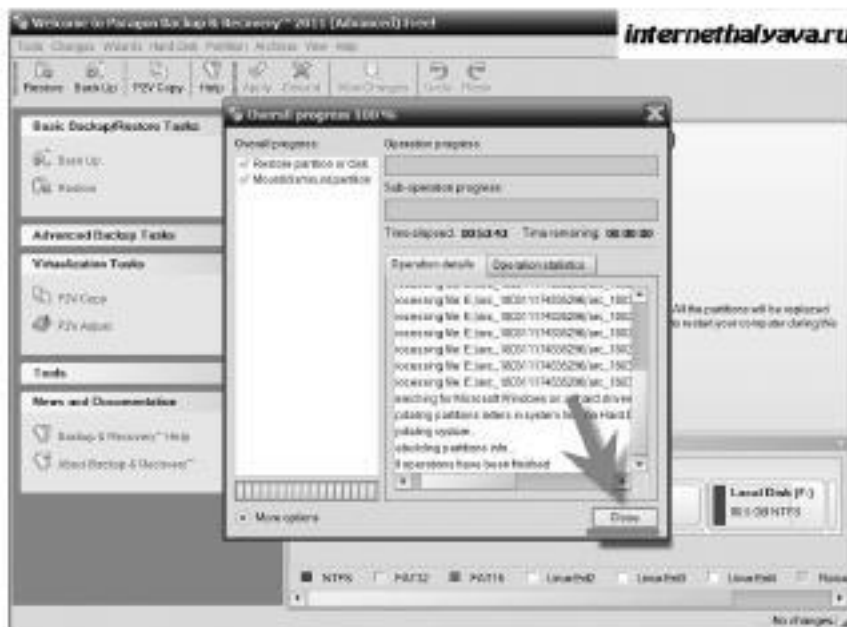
Welcome to Paragon Backup & Recovery™ 2011 (Advanced) Free!

internethalyava.ru

Tools Changes Wizards Hard Disk Partition Archives View Help

Restore Back Up P2V Copy Help Apply Discard View Changes Undo Redo

Basic Backup/Restore Tasks

Back Up

Restore

Advanced Backup Tasks

Virtualization Tasks

P2V Copy

P2V Adjust

Tools

News and Documentation

Backup & Recovery™ Help

About Backup & Recovery™

Overall progress 100 %

Overall progress

Restore partition or disk

Mount/dismount partition

Operation progress

Sub-operation progress

Time elapsed: 00:04:43 Time remaining: 00:00:00

Operation details Operation statistics

rocessing file: E:\arc_ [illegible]

rocessing file: E:\arc_ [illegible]

rocessing file: E:\arc_ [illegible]

rocessing file: E:\arc_ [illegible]

rocessing file: E:\arc_ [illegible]

rocessing file: E:\arc_ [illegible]

rocessing file: E:\arc_ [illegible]

earching for Microsoft Windows on all hard drives

pdating partitions letters in system for the Hard D

pdating system...

alculating partitions info...

ll operations have been finished

More options

Close

All the partitions will be replaced to restart your computer during this

Local Disk (F:)

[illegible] GB NTFS

NTFS FAT32 FAT16 Linux Ext2 Linux Ext3 Linux Ext4 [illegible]

No changes